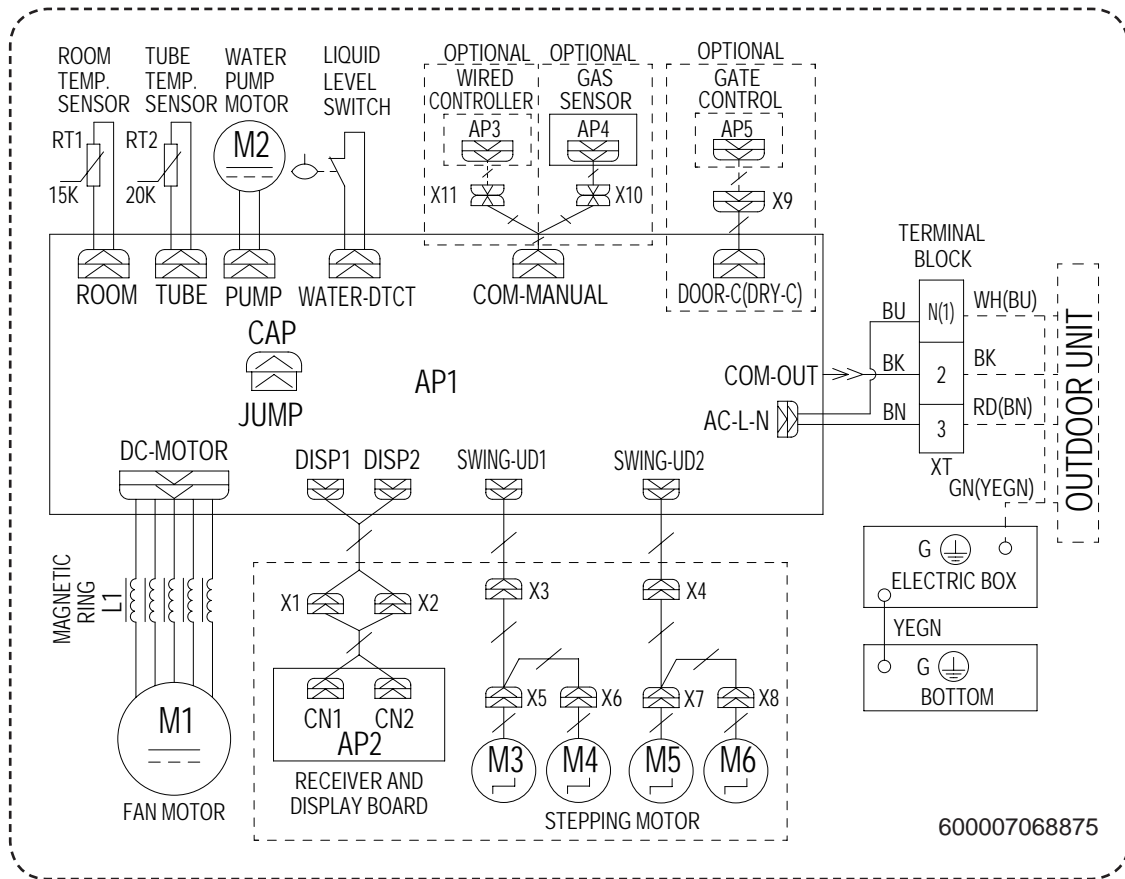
ROOM TEMP. SENSOR

TUBE TEMP. SENSOR

WATER PUMP MOTOR

LIQUID LEVEL SWITCH

OPTIONAL WIRED CONTROLLER

OPTIONAL GAS SENSOR

OPTIONAL GATE CONTROL

RT1

15K

RT2

20K

M2

AP3

AP4

AP5

X11

X10

X9

TERMINAL BLOCK

ROOM

TUBE

PUMP

WATER-DTCT

COM-MANUAL

DOOR-C(DRY-C)

BU

N(1)

WH(BU)

CAP

BK

2

BK

OUTDOOR UNIT

AP1

COM-OUT

JUMP

AC-L-N

BN

3

RD(BN)

DC-MOTOR

DISP1

DISP2

SWING-UD1

SWING-UD2

XT

GN(YEGN)

G

ELECTRIC BOX

MAGNETIC RING

L1

X1

X2

X3

X4

YEGN

G

BOTTOM

M1

CN1

CN2

AP2

X5

X6

X7

X8

M3

M4

M5

M6

FAN MOTOR

RECEIVER AND DISPLAY BOARD

STEPPING MOTOR

600007068875